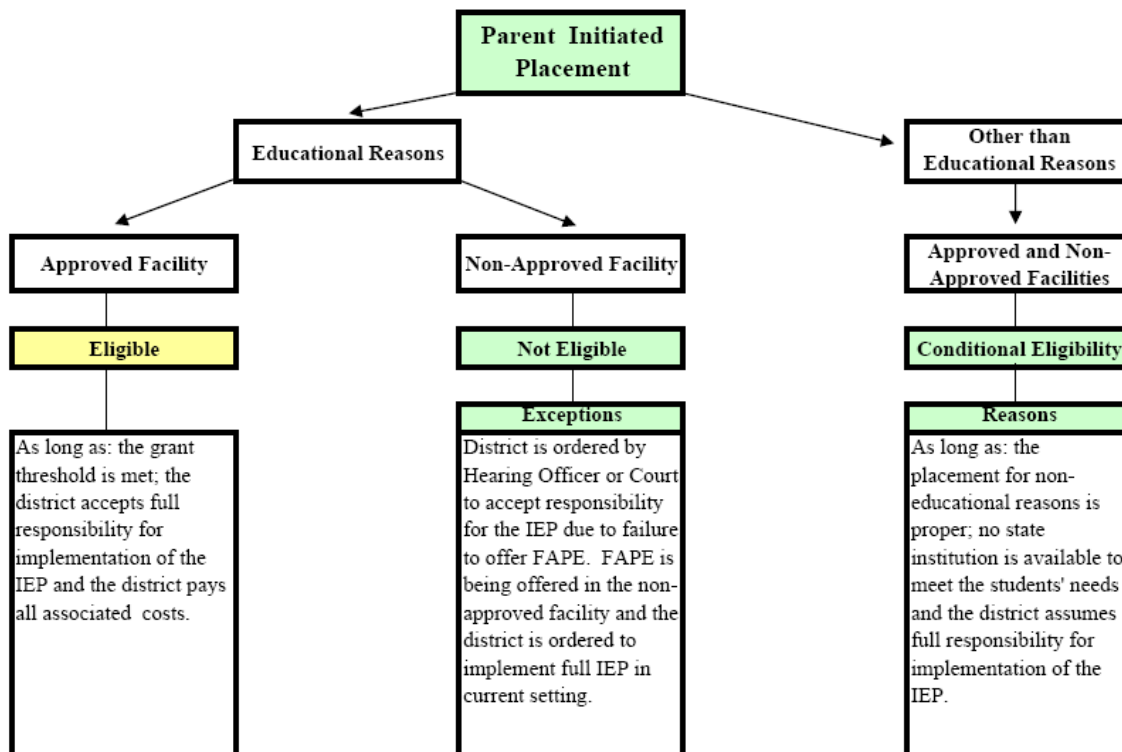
Parent Initiated Placement

Educational Reasons

Other than Educational Reasons

Approved Facility

Non-Approved Facility

Approved and Non-Approved Facilities

Eligible

Not Eligible

Conditional Eligibility

As long as: the grant threshold is met; the district accepts full responsibility for implementation of the IEP and the district pays all associated costs.

Exceptions

District is ordered by Hearing Officer or Court to accept responsibility for the IEP due to failure to offer FAPE. FAPE is being offered in the non-approved facility and the district is ordered to implement full IEP in current setting.

Reasons

As long as: the placement for non-educational reasons is proper; no state institution is available to meet the students' needs and the district assumes full responsibility for implementation of the IEP.